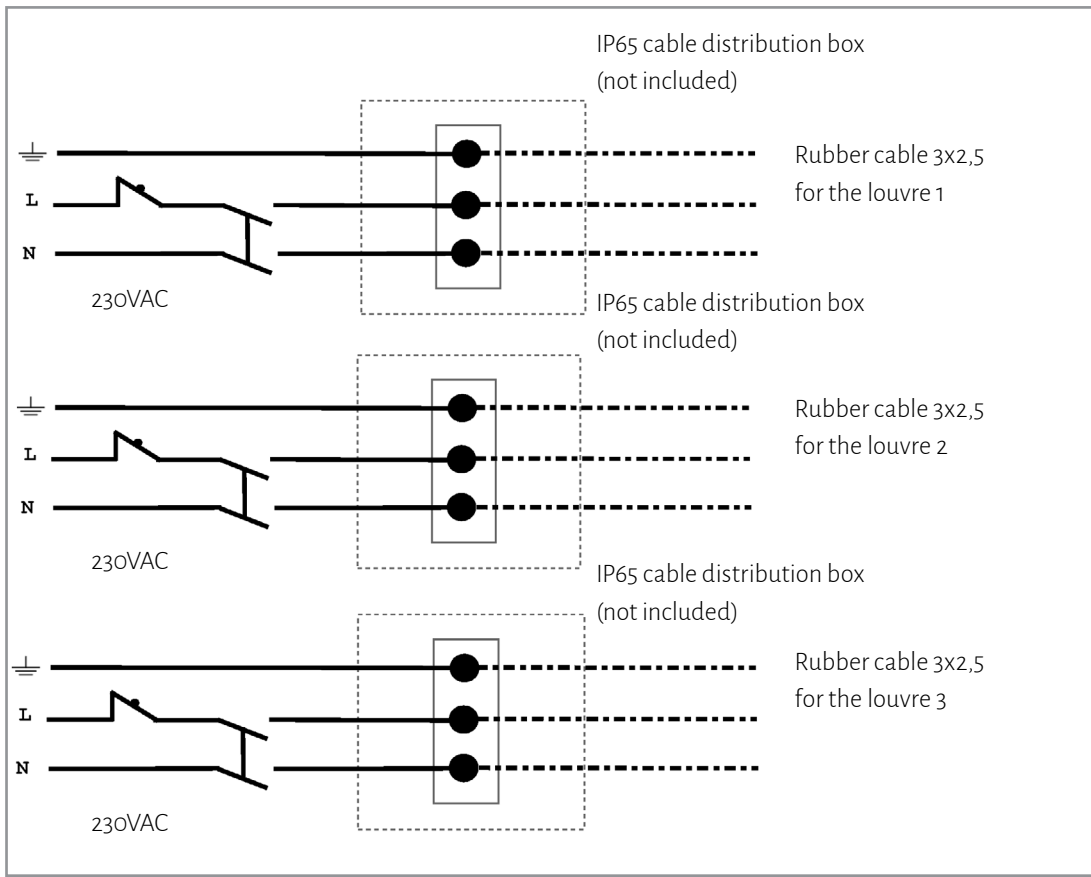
IP65 cable distribution box
(not included)

L
N

Rubber cable 3x2,5
for the louvre 1

230VAC

IP65 cable distribution box
(not included)

L
N

Rubber cable 3x2,5
for the louvre 2

230VAC

IP65 cable distribution box
(not included)

L
N

Rubber cable 3x2,5
for the louvre 3

230VAC